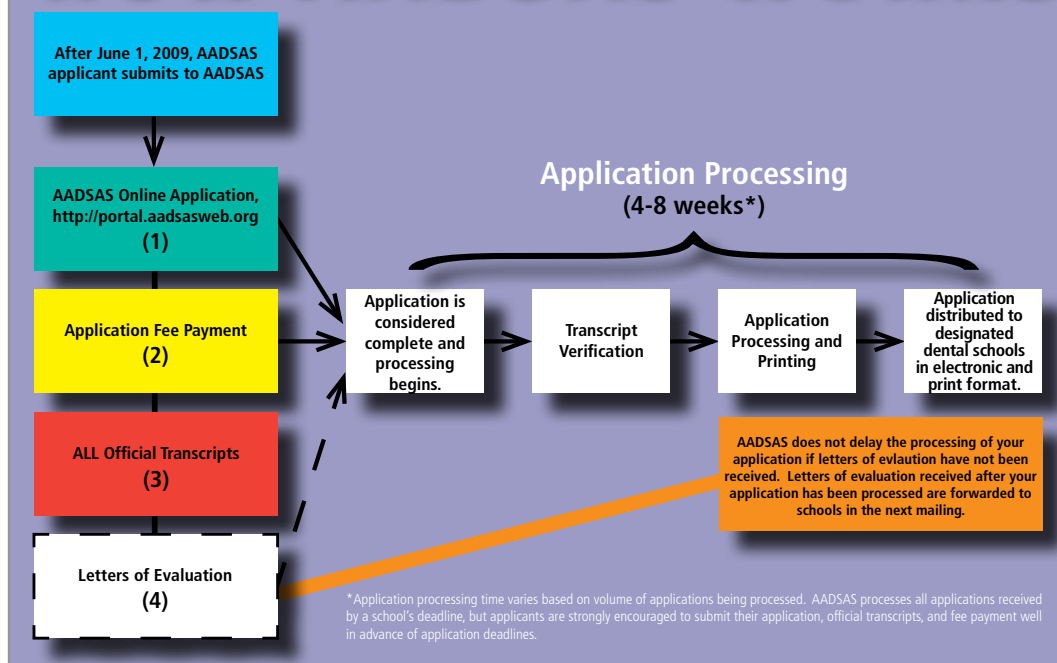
After June 1, 2009, AADSAS applicant submits to AADSAS

AADSAS Online Application, http://portal.aadsasweb.org
(1)

Application Fee Payment
(2)

ALL Official Transcripts
(3)

Letters of Evaluation
(4)

Application Processing
(4-8 weeks*)

Application is considered complete and processing begins.

Transcript Verification

Application Processing and Printing

Application distributed to designated dental schools in electronic and print format.

AADSAS does not delay the processing of your application if letters of evlaution have not been received. Letters of evaluation received after your application has been processed are forwarded to schools in the next mailing.

*Application processing time varies based on volume of applications being processed. AADSAS processes all applications received by a school's deadline, but applicants are strongly encouraged to submit their application, official transcripts, and fee payment well in advance of application deadlines.